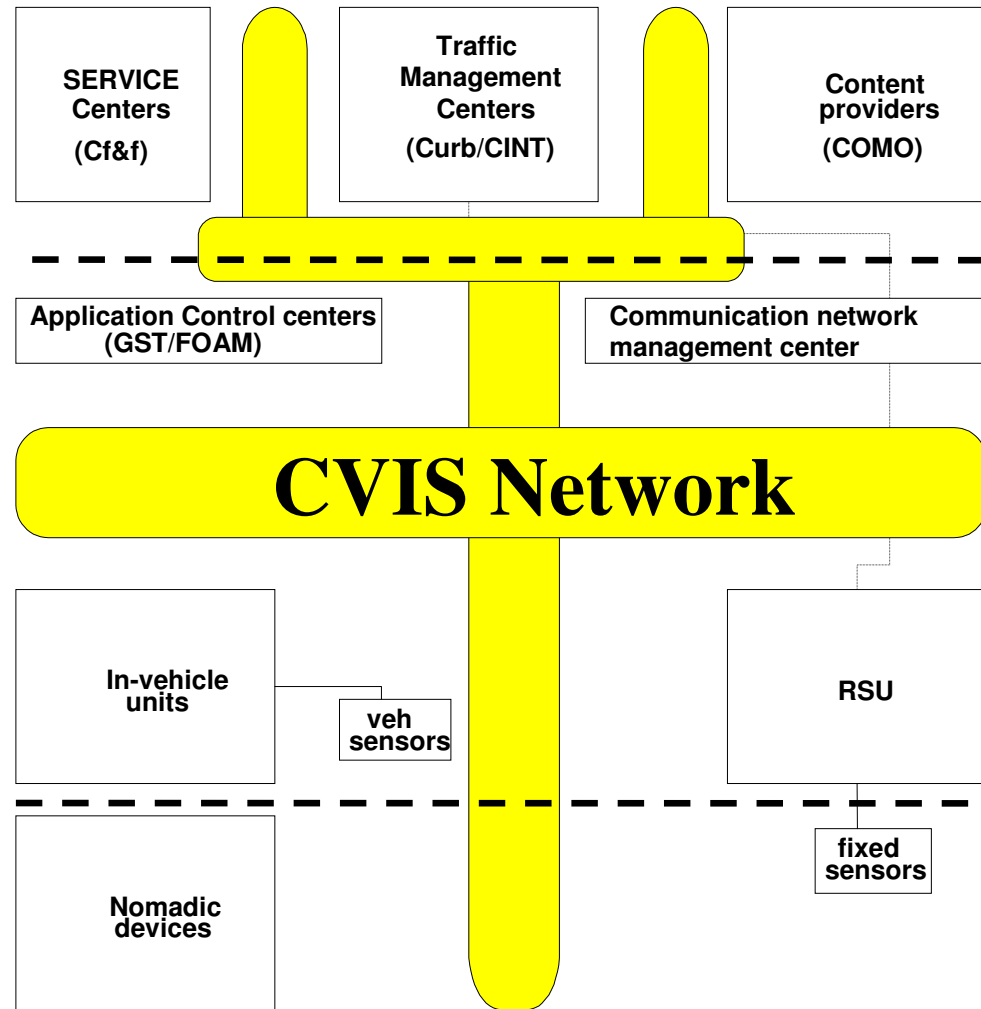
SERVICE Centers
(Cf&f)

Traffic Management Centers
(Curb/CINT)

Content providers
(COMO)

Application Control centers
(GST/FOAM)

Communication network management center

CVIS Network

In-vehicle units

veh sensors

RSU

fixed sensors

Nomadic devices